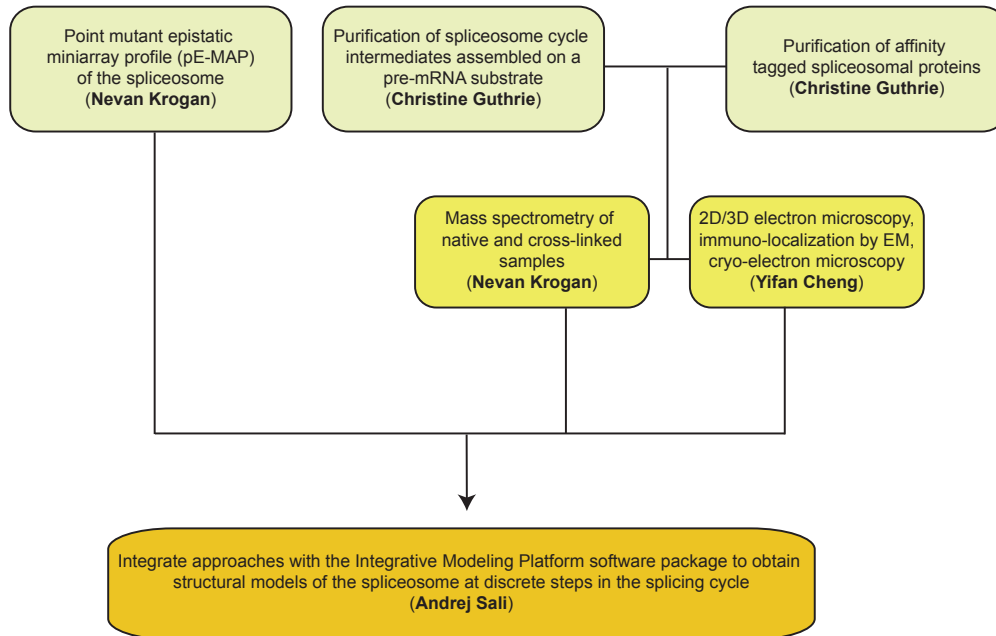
Point mutant epistatic miniarray profile (pE-MAP) of the spliceosome (**Nevan Krogan**)

Purification of spliceosome cycle intermediates assembled on a pre-mRNA substrate (**Christine Guthrie**)

Purification of affinity tagged spliceosomal proteins (**Christine Guthrie**)

Mass spectrometry of native and cross-linked samples (**Nevan Krogan**)

2D/3D electron microscopy, immuno-localization by EM, cryo-electron microscopy (**Yifan Cheng**)

Integrate approaches with the Integrative Modeling Platform software package to obtain structural models of the spliceosome at discrete steps in the splicing cycle (**Andrej Sali**)